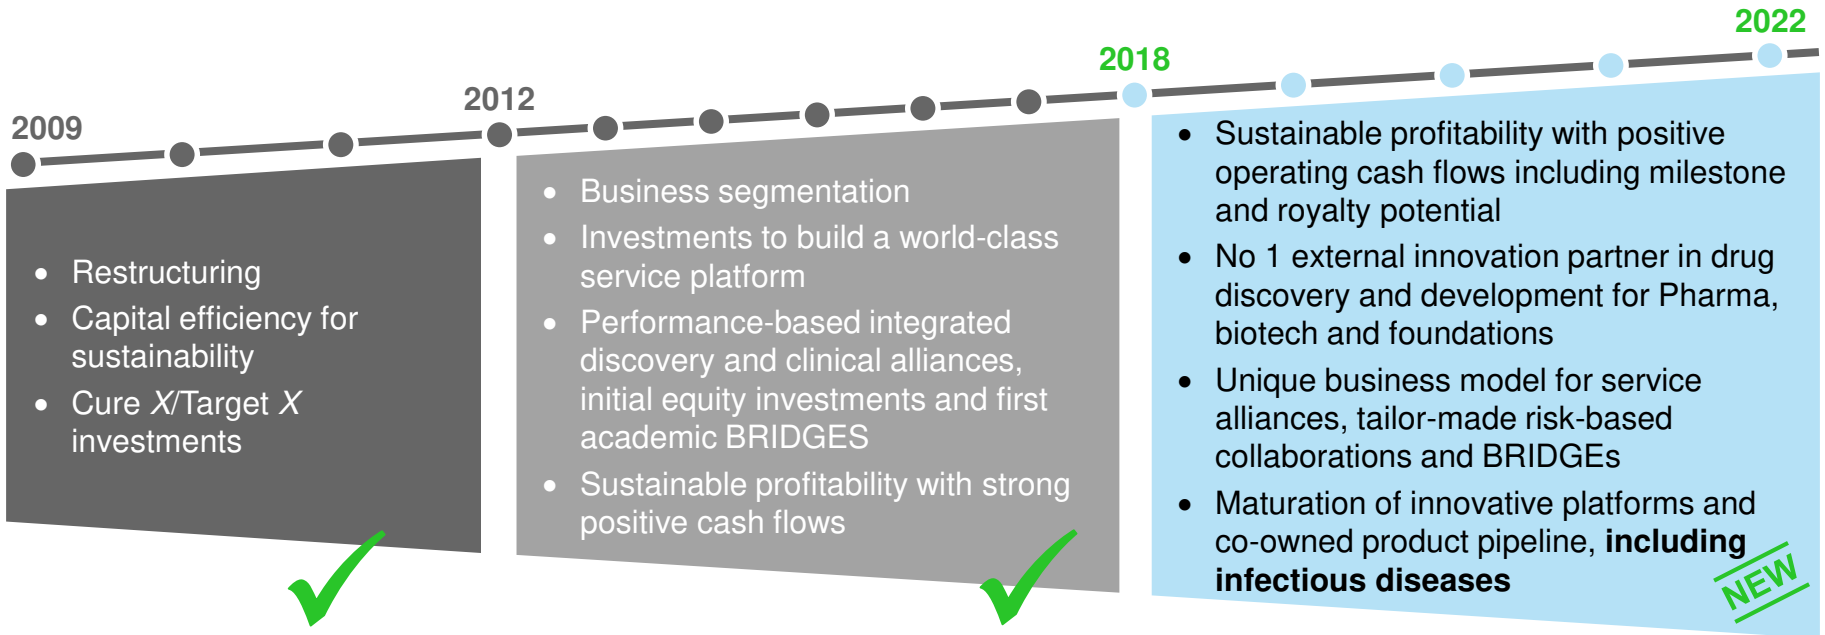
2009

2012

2018

2022

- Restructuring
- Capital efficiency for sustainability
- Cure *X*/Target *X* investments

- Business segmentation
- Investments to build a world-class service platform
- Performance-based integrated discovery and clinical alliances, initial equity investments and first academic BRIDGES
- Sustainable profitability with strong positive cash flows

- Sustainable profitability with positive operating cash flows including milestone and royalty potential
- No 1 external innovation partner in drug discovery and development for Pharma, biotech and foundations
- Unique business model for service alliances, tailor-made risk-based collaborations and BRIDGEs
- Maturation of innovative platforms and co-owned product pipeline, **including infectious diseases**

NEW